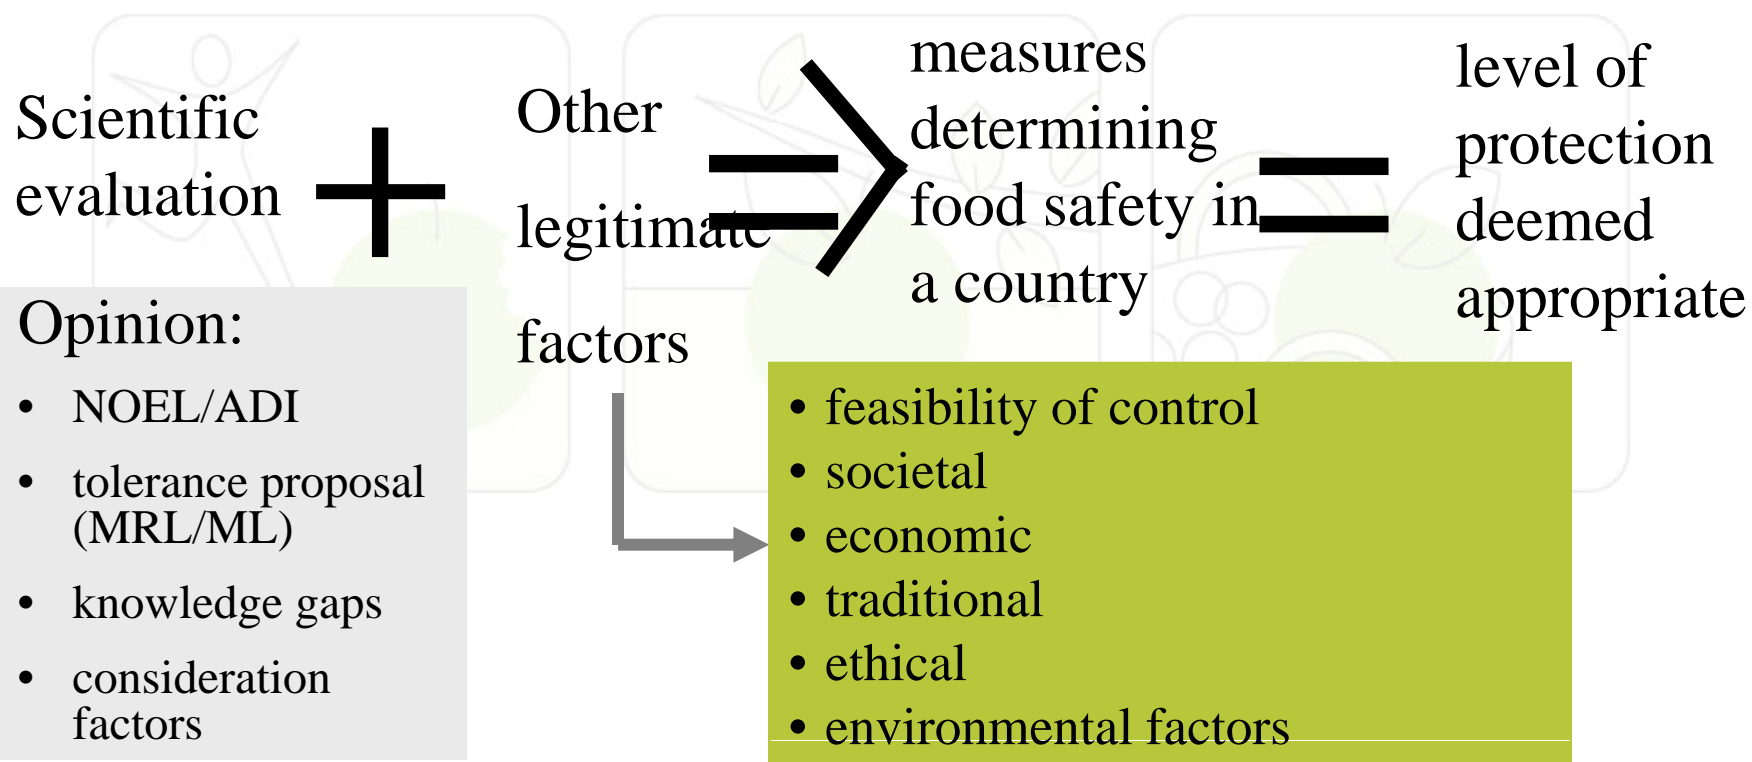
Scientific evaluation + Other legitimate factors ⇒ measures determining food safety in a country = level of protection deemed appropriate

Opinion:

- NOEL/ADI
- tolerance proposal (MRL/ML)
- knowledge gaps
- consideration factors

- feasibility of control
- societal
- economic
- traditional
- ethical
- environmental factors